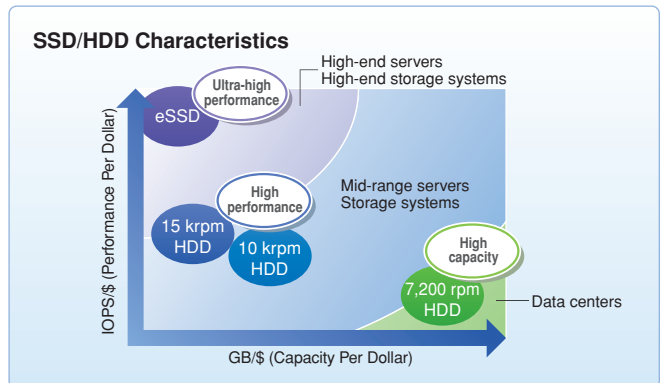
SSD/HDD Characteristics

High-end servers
High-end storage systems

Ultra-high performance

eSSD

High performance

Mid-range servers
Storage systems

15 krpm HDD

10 krpm HDD

High capacity

7,200 rpm HDD

Data centers

IOPS/$ (Performance Per Dollar)

GB/$ (Capacity Per Dollar)